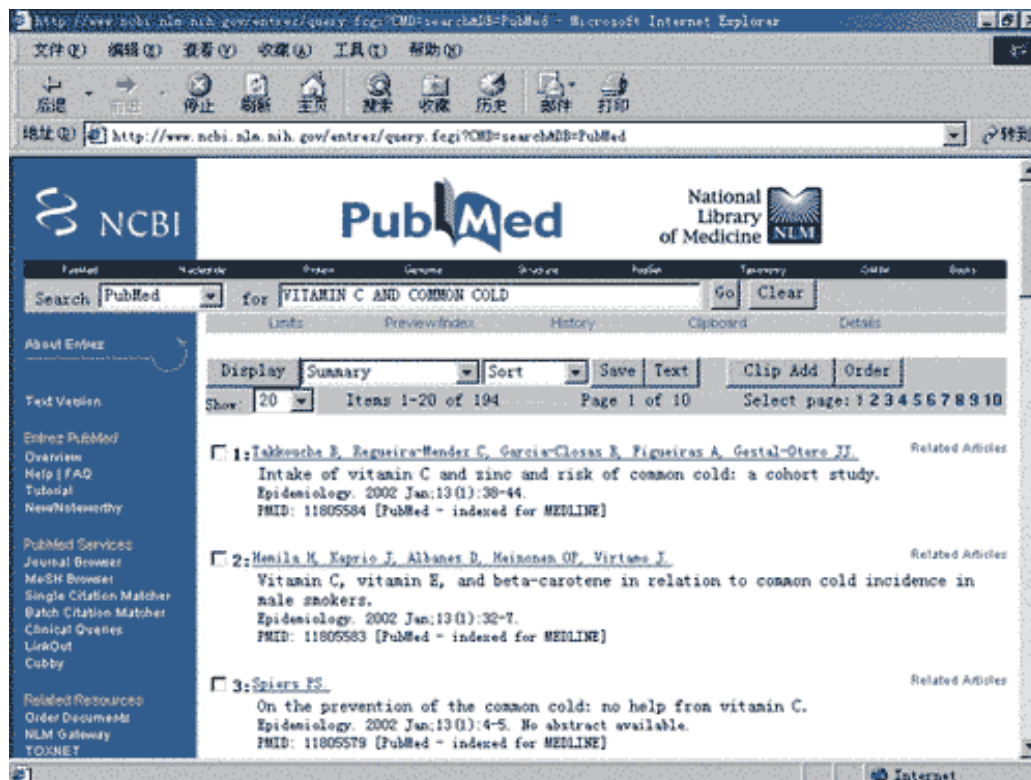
http://www.ncbi.nlm.nih.gov/entrez/query.fcgi?CMD=search&DB=PubMed - Microsoft Internet Explorer

文件(F) 编辑(E) 查看(V) 收藏(A) 工具(T) 帮助(H)

后退 前进 停止 刷新 主页 搜索 收藏 历史 邮件 打印

地址(D) http://www.ncbi.nlm.nih.gov/entrez/query.fcgi?CMD=search&DB=PubMed 转到

NCBI

PubMed

National Library of Medicine NLM

PubMed Nucleotide Protein Genome Structure PopSet Taxonomy OMIM Books

Search PubMed for VITAMIN C AND COMMON COLD Go Clear

Limits Preview/Index History Clipboard Details

About Entrez

Text Version

Entrez PubMed
Overview
Help | FAQ
Tutorial
New/Noteworthy

PubMed Services
Journal Browser
MeSH Browser
Single Citation Matcher
Batch Citation Matcher
Clinical Queries
LinkOut
Cubby

Related Resources
Order Documents
NLM Gateway
TOXNET

Display Summary Sort Save Text Clip Add Order

Show: 20 Items 1-20 of 194 Page 1 of 10 Select page: 1 2 3 4 5 6 7 8 9 10

1: Takkouche B, Regueira-Mendez C, Garcia-Closas R, Figueiras A, Gestal-Otero JJ. Related Articles
Intake of vitamin C and zinc and risk of common cold: a cohort study.
Epidemiology. 2002 Jan;13(1):38-44.
PMID: 11805584 [PubMed - indexed for MEDLINE]

2: Hemila H, Kaprio J, Albanes D, Heinonen OP, Virtamo J. Related Articles
Vitamin C, vitamin E, and beta-carotene in relation to common cold incidence in male smokers.
Epidemiology. 2002 Jan;13(1):32-7.
PMID: 11805583 [PubMed - indexed for MEDLINE]

3: Spiers PS. Related Articles
On the prevention of the common cold: no help from vitamin C.
Epidemiology. 2002 Jan;13(1):4-5. No abstract available.
PMID: 11805579 [PubMed - indexed for MEDLINE]

Internet